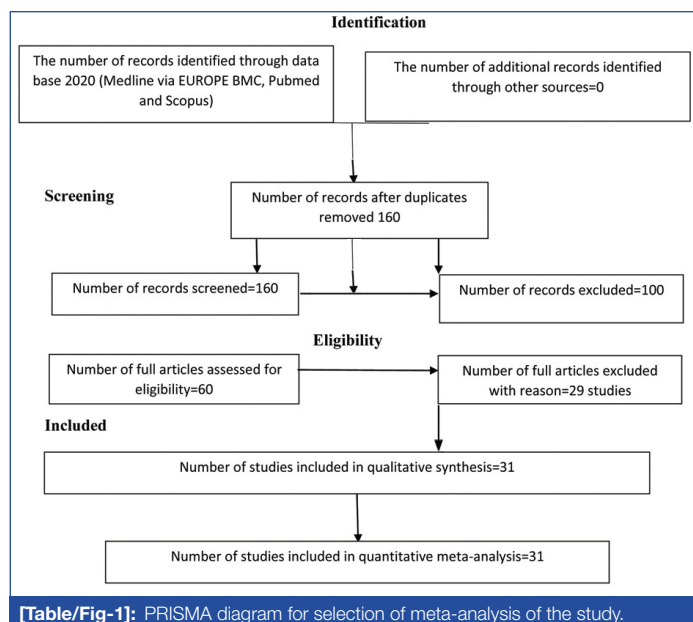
Identification

The number of records identified through data base 2020 (Medline via EUROPE BMC, Pubmed and Scopus)

The number of additional records identified through other sources=0

Screening

Number of records after duplicates removed 160

Number of records screened=160

Number of records excluded=100

Eligibility

Number of full articles assessed for eligibility=60

Number of full articles excluded with reason=29 studies

Included

Number of studies included in qualitative synthesis=31

Number of studies included in quantitative meta-analysis=31

[Table/Fig-1]: PRISMA diagram for selection of meta-analysis of the study.